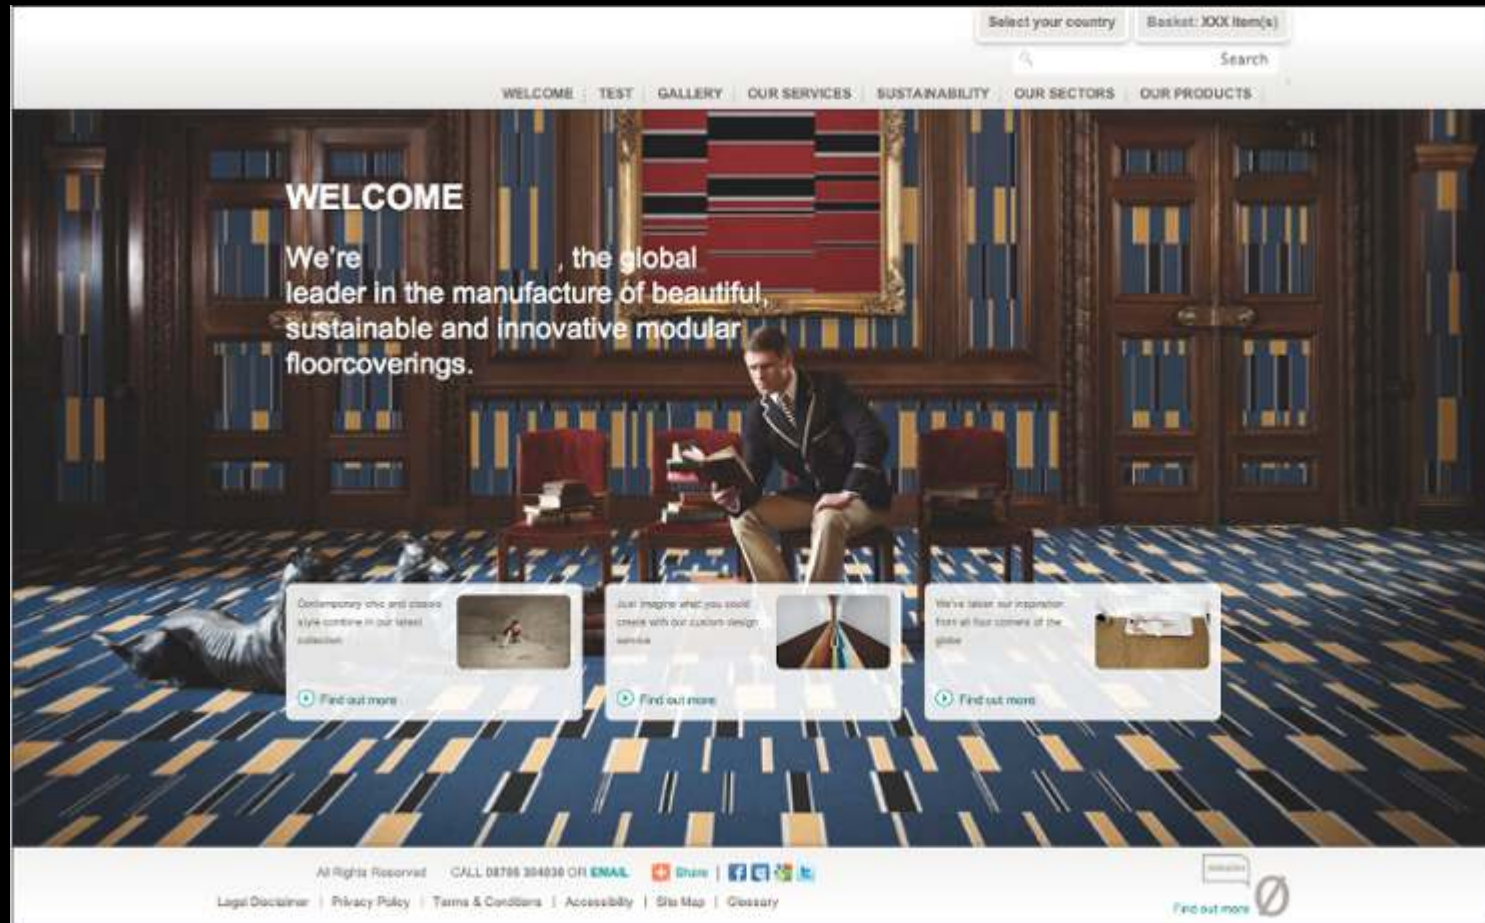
Select your country | Basket: XXX Item(s)

Search

WELCOME | TEST | GALLERY | OUR SERVICES | SUSTAINABILITY | OUR SECTORS | OUR PRODUCTS

WELCOME

We're , the global leader in the manufacture of beautiful, sustainable and innovative modular floorcoverings.

Contemporary chic and classic style combine in our latest collection

Find out more

Just imagine what you could create with our custom design service

Find out more

We've taken our inspiration from all four corners of the globe

Find out more

All Rights Reserved CALL 08705 304030 OR EMAIL Share

Legal Disclaimer | Privacy Policy | Terms & Conditions | Accessibility | Site Map | Glossary

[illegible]

Find out more